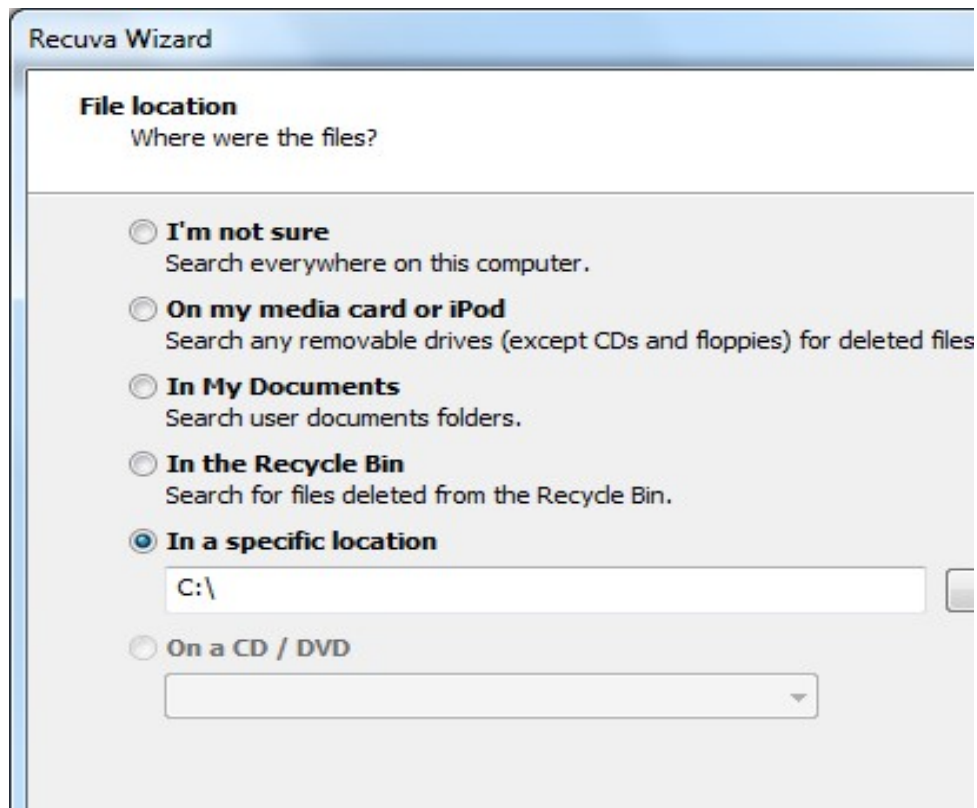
Recuva Wizard

File location
Where were the files?

I'm not sure
Search everywhere on this computer.

On my media card or iPod
Search any removable drives (except CDs and floppies) for deleted files

In My Documents
Search user documents folders.

In the Recycle Bin
Search for files deleted from the Recycle Bin.

In a specific location
C:\

On a CD / DVD